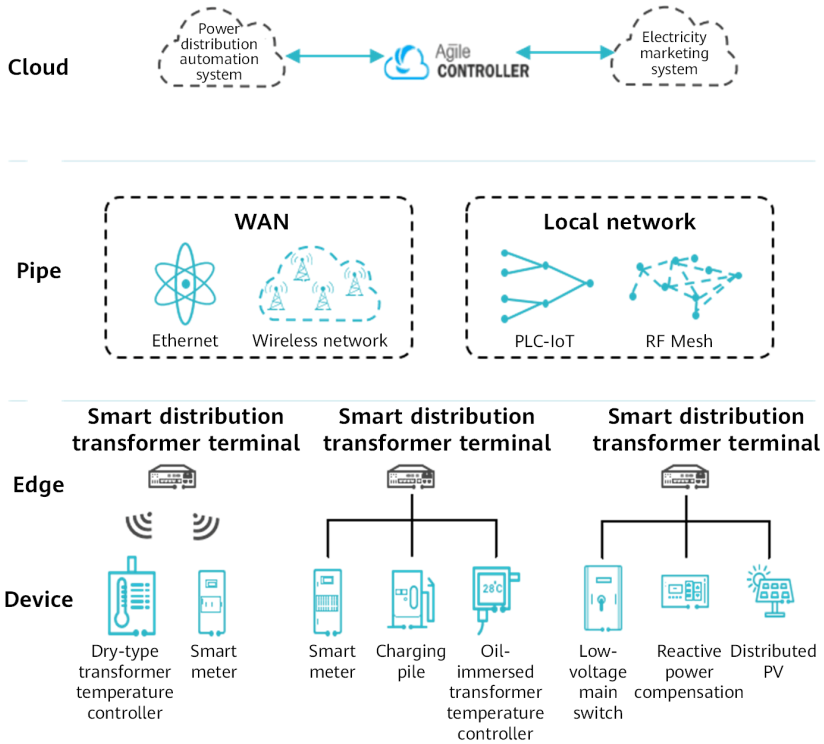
Cloud

Power distribution automation system

Agile CONTROLLER

Electricity marketing system

Pipe

WAN

Ethernet

Wireless network

Local network

PLC-IoT

RF Mesh

Edge

Smart distribution transformer terminal

Smart distribution transformer terminal

Smart distribution transformer terminal

Device

Dry-type transformer temperature controller

Smart meter

Smart meter

Charging pile

28°C

Oil-immersed transformer temperature controller

Low-voltage main switch

Reactive power compensation

Distributed PV